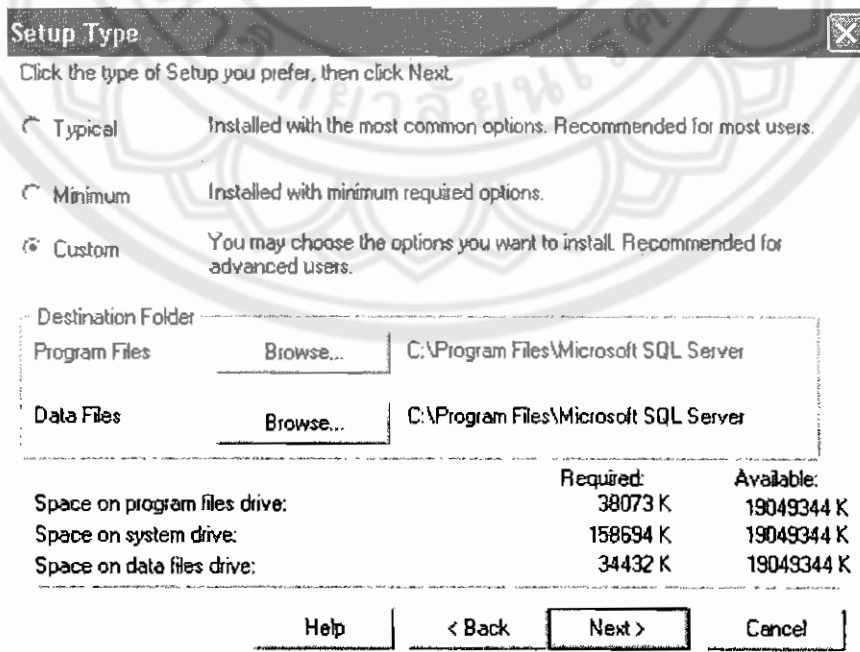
Setup Type

Click the type of Setup you prefer, then click Next.

Typical Installed with the most common options. Recommended for most users.

Minimum Installed with minimum required options.

Custom You may choose the options you want to install. Recommended for advanced users.

Destination Folder

Program Files Browse... C:\Program Files\Microsoft SQL Server

Data Files Browse... C:\Program Files\Microsoft SQL Server

| | Required: | Available: |
|---|---|---|
| Space on program files drive: | 38073 K | 19049344 K |
| Space on system drive: | 158694 K | 19049344 K |
| Space on data files drive: | 34432 K | 19049344 K |

Help < Back Next > Cancel